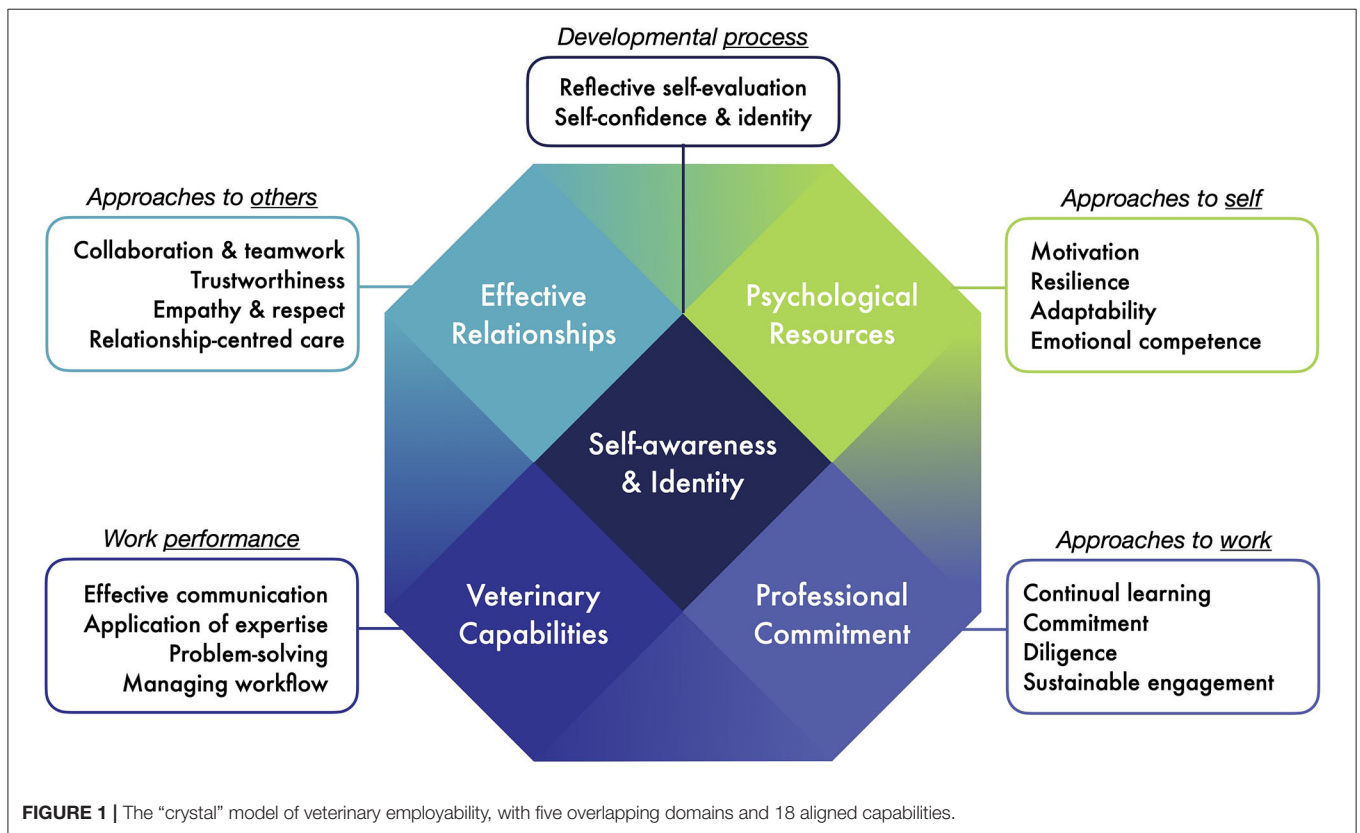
Developmental process

Reflective self-evaluation
Self-confidence & identity

Approaches to others

Collaboration & teamwork
Trustworthiness
Empathy & respect
Relationship-centred care

Approaches to self

Motivation
Resilience
Adaptability
Emotional competence

Effective Relationships

Psychological Resources

Self-awareness & Identity

Veterinary Capabilities

Professional Commitment

Work performance

Effective communication
Application of expertise
Problem-solving
Managing workflow

Approaches to work

Continual learning
Commitment
Diligence
Sustainable engagement

FIGURE 1 | The "crystal" model of veterinary employability, with five overlapping domains and 18 aligned capabilities.